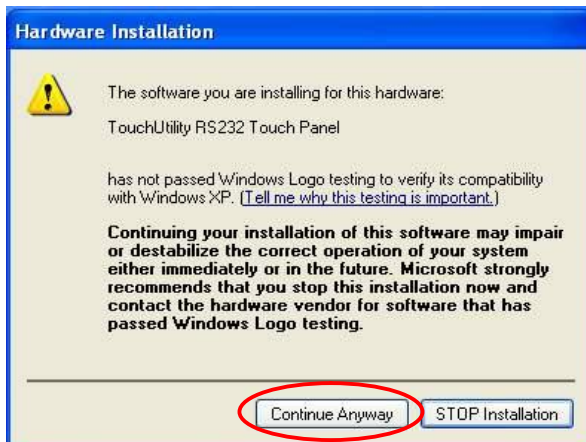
Hardware Installation

The software you are installing for this hardware:

TouchUtility RS232 Touch Panel

has not passed Windows Logo testing to verify its compatibility with Windows XP. (Tell me why this testing is important.)

Continuing your installation of this software may impair or destabilize the correct operation of your system either immediately or in the future. Microsoft strongly recommends that you stop this installation now and contact the hardware vendor for software that has passed Windows Logo testing.

Continue Anyway

STOP Installation